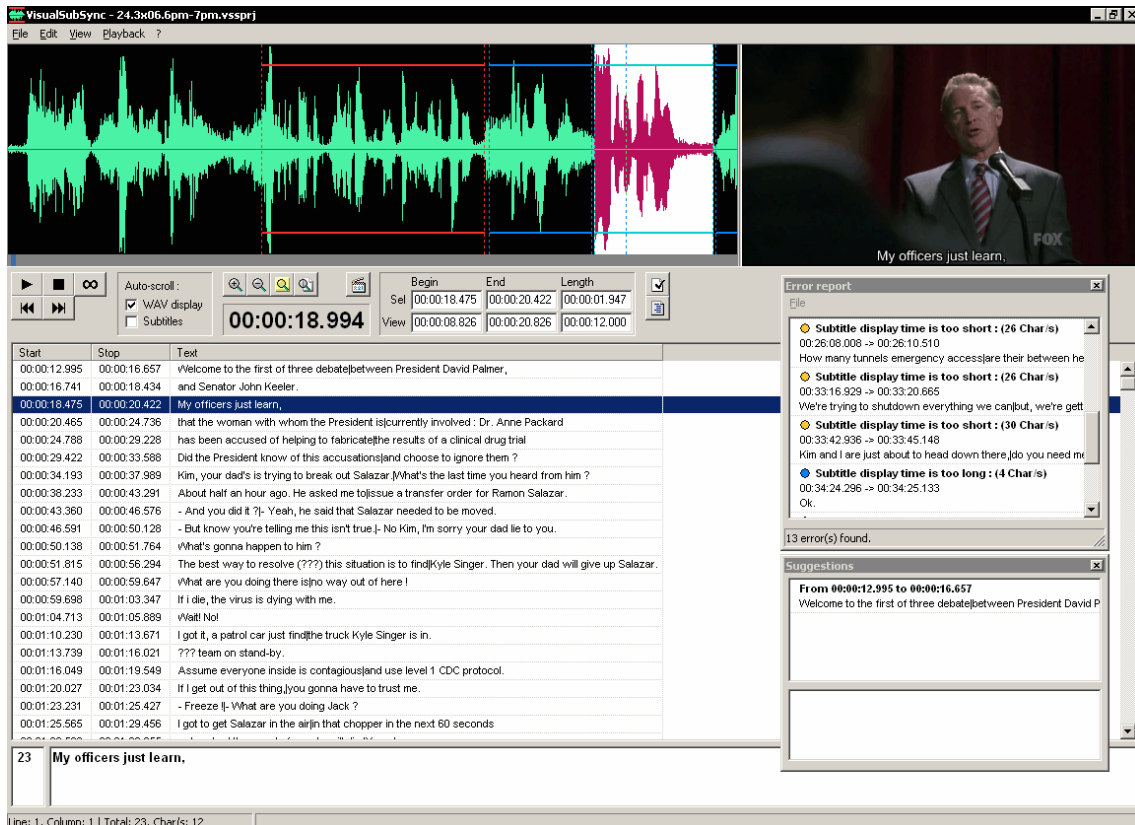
VisualSubSync - 24.3x06.6pm-7pm.vssprj

File Edit View Playback ?

FOX
My officers just learn,

Auto-scroll :
WAV display
Subtitles

00:00:18.994

| | Begin | End | Length |
|---|---|---|---|
| Sel | 00:00:18.475 | 00:00:20.422 | 00:00:01.947 |
| View | 00:00:08.826 | 00:00:20.826 | 00:00:12.000 |

| Start | Stop | Text |
|---|---|---|
| 00:00:12.995 | 00:00:16.657 | Welcome to the first of three debate\|between President David Palmer, |
| 00:00:16.741 | 00:00:18.434 | and Senator John Keeler. |
| 00:00:18.475 | 00:00:20.422 | My officers just learn, |
| 00:00:20.465 | 00:00:24.736 | that the woman with whom the President is\|currently involved : Dr. Anne Packard |
| 00:00:24.788 | 00:00:29.228 | has been accused of helping to fabricate\|the results of a clinical drug trial |
| 00:00:29.422 | 00:00:33.588 | Did the President know of this accusations\|and choose to ignore them ? |
| 00:00:34.193 | 00:00:37.989 | Kim, your dad's is trying to break out Salazar.\|What's the last time you heard from him ? |
| 00:00:38.233 | 00:00:43.291 | About half an hour ago. He asked me to\|issue a transfer order for Ramon Salazar. |
| 00:00:43.360 | 00:00:46.576 | - And you did it ?\|- Yeah, he said that Salazar needed to be moved. |
| 00:00:46.591 | 00:00:50.128 | - But know you're telling me this isn't true.\|- No Kim, I'm sorry your dad lie to you. |
| 00:00:50.138 | 00:00:51.764 | What's gonna happen to him ? |
| 00:00:51.815 | 00:00:56.294 | The best way to resolve (???) this situation is to find\|Kyle Singer. Then your dad will give up Salazar. |
| 00:00:57.140 | 00:00:59.647 | What are you doing there is\|no way out of here ! |
| 00:00:59.698 | 00:01:03.347 | If i die, the virus is dying with me. |
| 00:01:04.713 | 00:01:05.889 | Wait! No! |
| 00:01:10.230 | 00:01:13.671 | I got it, a patrol car just find\|the truck Kyle Singer is in. |
| 00:01:13.739 | 00:01:16.021 | ??? team on stand-by. |
| 00:01:16.049 | 00:01:19.549 | Assume everyone inside is contagious\|and use level 1 CDC protocol. |
| 00:01:20.027 | 00:01:23.034 | If I get out of this thing,\|you gonna have to trust me. |
| 00:01:23.231 | 00:01:25.427 | - Freeze !\|- What are you doing Jack ? |
| 00:01:25.565 | 00:01:29.456 | I got to get Salazar in the air\|in that chopper in the next 60 seconds |

23
My officers just learn,

Line: 1, Column: 1 | Total: 23, Char/s: 12

Error report
File
Subtitle display time is too short : (26 Char/s)
00:26:08.008 -> 00:26:10.510
How many tunnels emergency access\|are their between he
Subtitle display time is too short : (26 Char/s)
00:33:16.929 -> 00:33:20.665
We're trying to shutdown everything we can\|but, we're gett
Subtitle display time is too short : (30 Char/s)
00:33:42.936 -> 00:33:45.148
Kim and I are just about to head down there,\|do you need m
Subtitle display time is too long : (4 Char/s)
00:34:24.296 -> 00:34:25.133
Ok.
13 error(s) found.

Suggestions
From 00:00:12.995 to 00:00:16.657
Welcome to the first of three debate\|between President David P